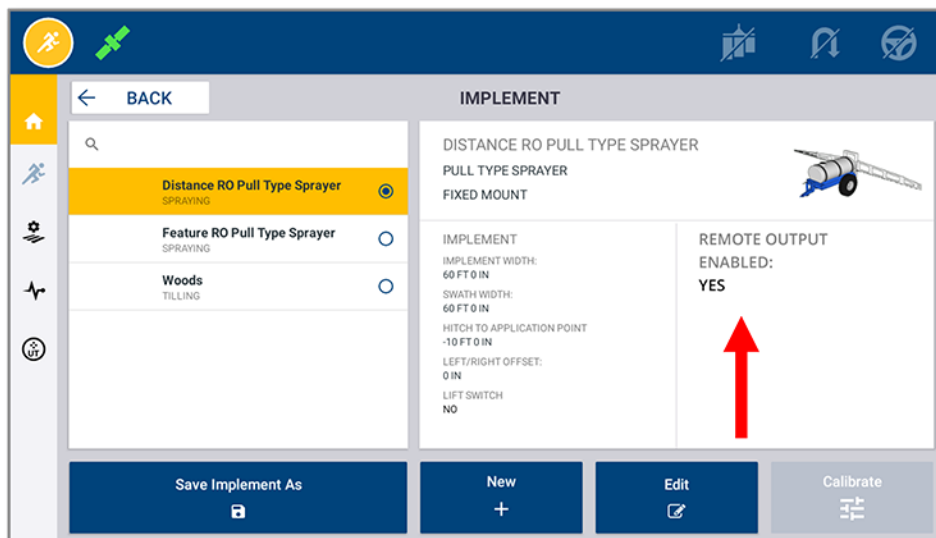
BACK

IMPLEMENT

Distance RO Pull Type Sprayer
SPRAYING

Feature RO Pull Type Sprayer
SPRAYING

Woods
TILLING

DISTANCE RO PULL TYPE SPRAYER
PULL TYPE SPRAYER
FIXED MOUNT

IMPLEMENT
IMPLEMENT WIDTH:
60 FT 0 IN
SWATH WIDTH:
60 FT 0 IN
HITCH TO APPLICATION POINT
-10 FT 0 IN
LEFT/RIGHT OFFSET:
0 IN
LIFT SWITCH
NO

REMOTE OUTPUT ENABLED:
YES

Save Implement As

New

Edit

Calibrate